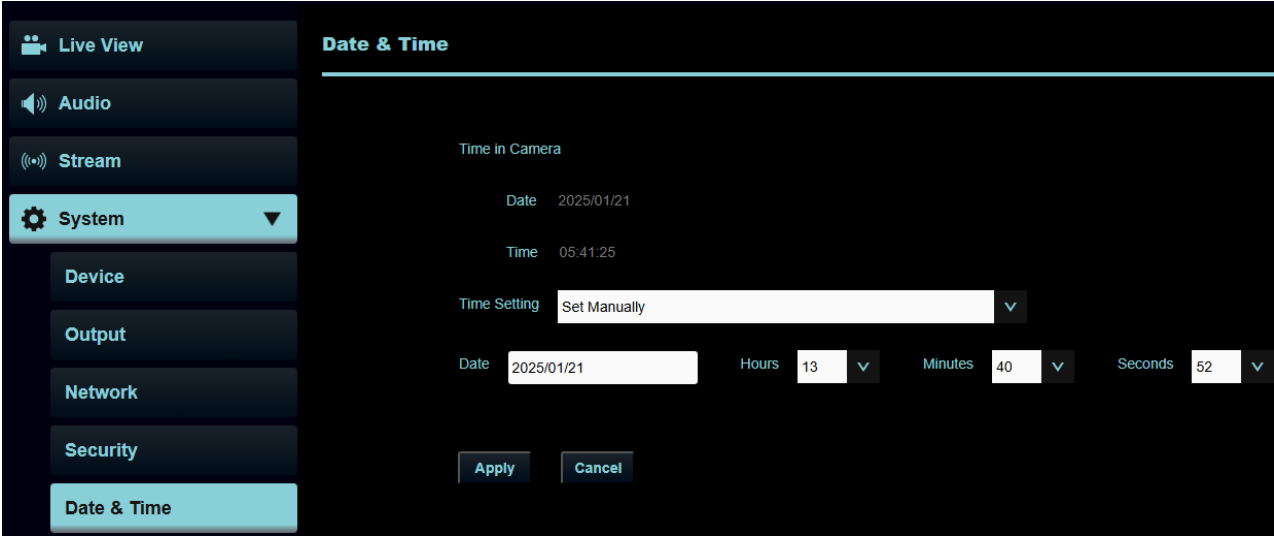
Live View

Audio

Stream

System

Device

Output

Network

Security

Date & Time

Date & Time

Time in Camera

Date 2025/01/21

Time 05:41:25

Time Setting Set Manually

Date 2025/01/21 Hours 13 Minutes 40 Seconds 52

Apply Cancel